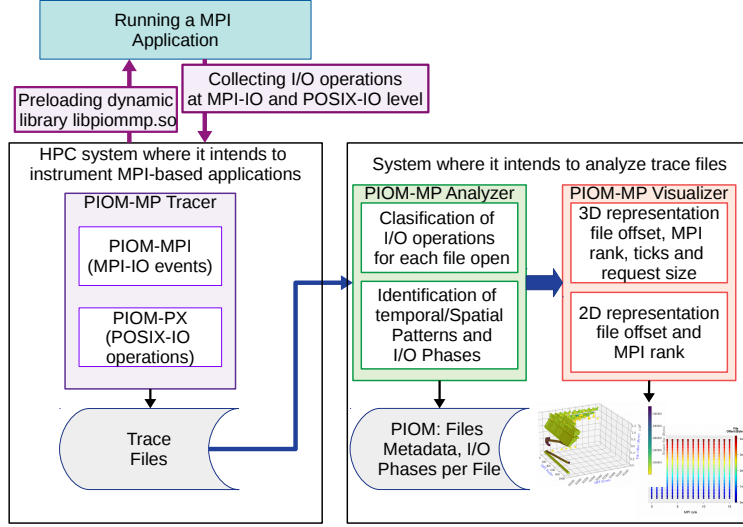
Running a MPI Application

Preloading dynamic library libpiommp.so

Collecting I/O operations at MPI-IO and POSIX-IO level

HPC system where it intends to instrument MPI-based applications

PIOM-MP Tracer

PIOM-MPI (MPI-IO events)

PIOM-PX (POSIX-IO operations)

Trace Files

System where it intends to analyze trace files

PIOM-MP Analyzer

Clasification of I/O operations for each file open

Identification of temporal/Spatial Patterns and I/O Phases

PIOM-MP Visualizer

3D representation file offset, MPI rank, ticks and request size

2D representation file offset and MPI rank

PIOM: Files Metadata, I/O Phases per File

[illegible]